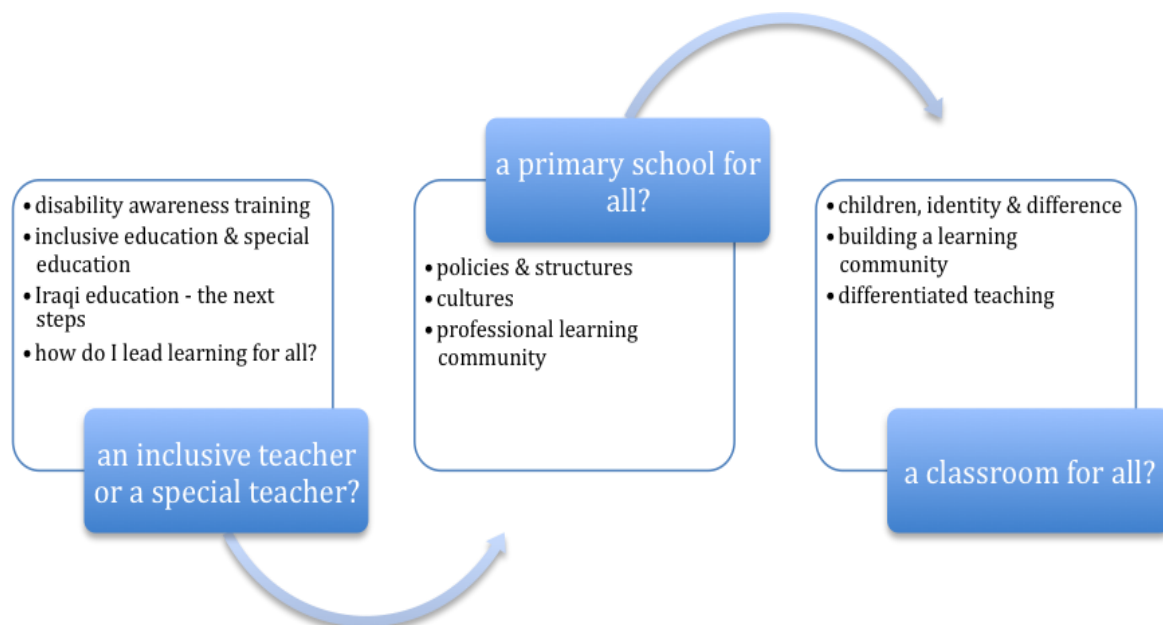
• disability awareness training
• inclusive education & special education
• Iraqi education - the next steps
• how do I lead learning for all?

an inclusive teacher or a special teacher?

a primary school for all?

• policies & structures
• cultures
• professional learning community

• children, identity & difference
• building a learning community
• differentiated teaching

a classroom for all?